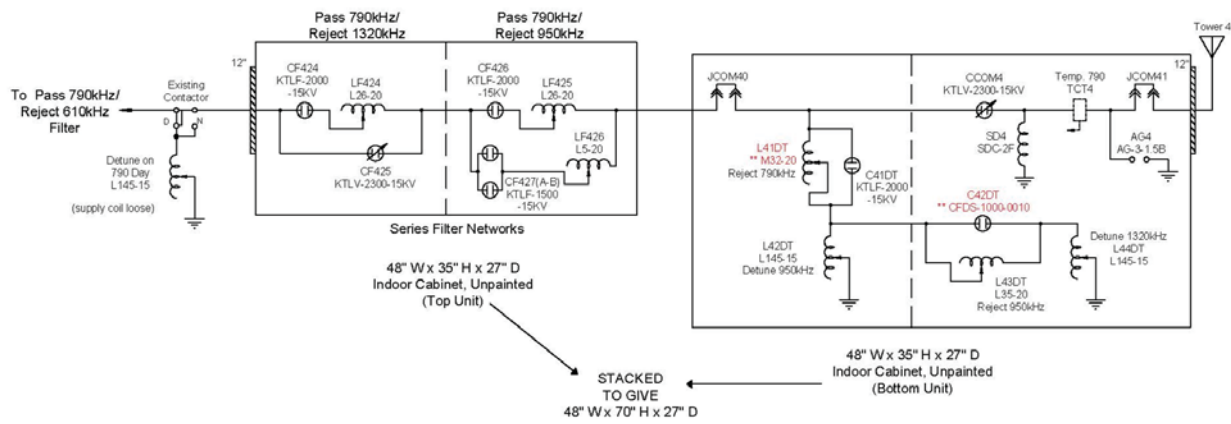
Pass 790kHz/
Reject 1320kHz

Pass 790kHz/
Reject 950kHz

Tower 4

To Pass 790kHz/
Reject 610kHz
Filter

Existing
Contactor

D N

12"

Detune on
790 Day
L145-15

(supply coil loose)

CF424
KTLF-2000
-15KV

LF424
L26-20

CF425
KTLV-2300-15KV

CF426
KTLF-2000
-15KV

LF425
L26-20

LF426
L5-20

CF427(A-B)
KTLF-1500
-15KV

Series Filter Networks

JCOM40

L41DT
** M32-20
Reject 790kHz

C41DT
KTLF-2000
-15KV

L42DT
L145-15
Detune 950kHz

CCOM4
KTLV-2300-15KV

SD4
SDC-2F

Temp. 790
TCT4

JCOM41

12"

AG4
AG-3-1.5B

C42DT
** CFDS-1000-0010

L43DT
L35-20
Reject 950kHz

Detune 1320kHz
L44DT
L145-15

48" W x 35" H x 27" D
Indoor Cabinet, Unpainted
(Top Unit)

STACKED
TO GIVE
48" W x 70" H x 27" D

48" W x 35" H x 27" D
Indoor Cabinet, Unpainted
(Bottom Unit)